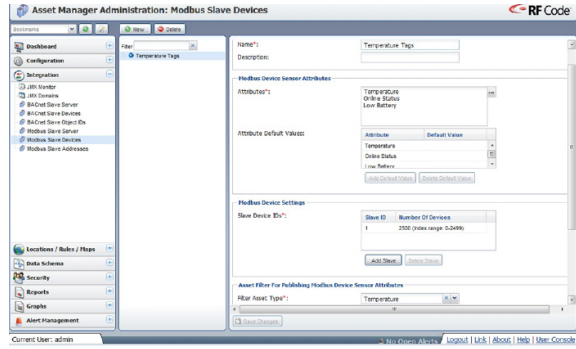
Asset Manager Administration: Modbus Slave Devices

RF Code

Bookmarks

New Delete

Dashboard

Configuration

Integration

JMX Monitor
JMX Domains
BACnet Slave Server
BACnet Slave Devices
BACnet Slave Object IDs
Modbus Slave Server
Modbus Slave Devices
Modbus Slave Addresses

Locations / Rules / Maps

Data Schema

Security

Reports

Graphs

Alert Management

Filter

Temperature Tags

Name*: Temperature Tags

Description:

Modbus Device Sensor Attributes

Attributes*: Temperature
Online Status
Low Battery

Attribute Default Values:

| Attribute | Default Value |
|---|---|
| Temperature | |
| Online Status | |
| Low Battery | |

Add Default Value Delete Default Value

Modbus Device Settings

Slave Device IDs*:

| Slave ID | Number Of Devices |
|---|---|
| 1 | 2500 (Index range: 0-2499) |

Add Slave Delete Slave

Asset Filter For Publishing Modbus Device Sensor Attributes

Filter Asset Type*: Temperature

Save Changes

Current User: admin

No Open Alerts Logout | Link | About | Help | User Console